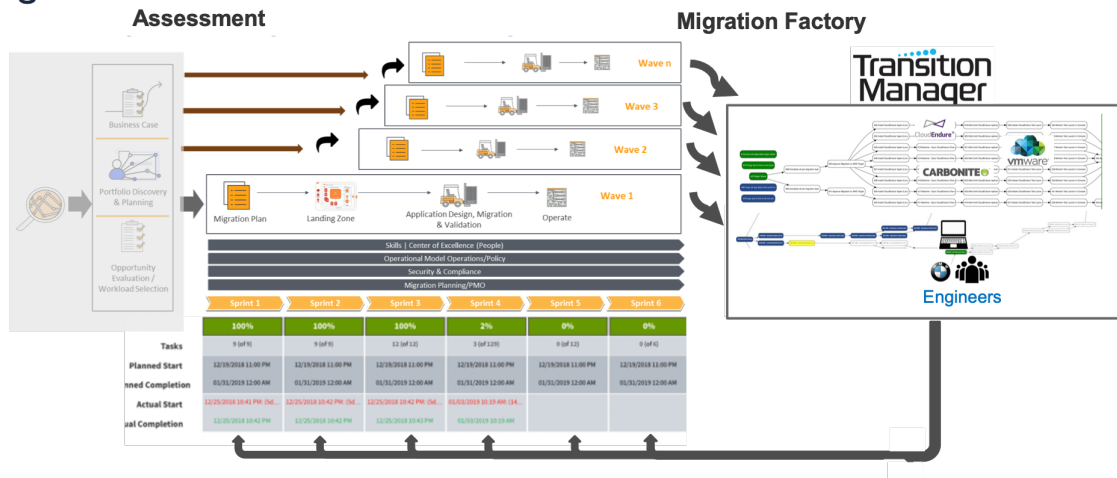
Assessment

Migration Factory

Business Case

Portfolio Discovery & Planning

Opportunity Evaluation / Workload Selection

Wave n

Wave 3

Wave 2

Wave 1

Migration Plan

Landing Zone

Application Design, Migration & Validation

Operate

Skills | Center of Excellence (People)

Operational Model Operations/Policy

Security & Compliance

Migration Planning/PMO

| | Sprint 1 | Sprint 2 | Sprint 3 | Sprint 4 | Sprint 5 | Sprint 6 |
|---|---|---|---|---|---|---|
| | 100% | 100% | 100% | 2% | 0% | 0% |
| Tasks | 9 (of 9) | 9 (of 9) | 12 (of 12) | 3 (of 129) | 0 (of 12) | 0 (of 6) |
| Planned Start | 12/19/2018 11:00 PM | 12/19/2018 11:00 PM | 12/19/2018 11:00 PM | 12/19/2018 11:00 PM | 12/19/2018 11:00 PM | 12/19/2018 11:00 PM |
| nned Completion | 01/31/2019 12:00 AM | 01/31/2019 12:00 AM | 01/31/2019 12:00 AM | 01/31/2019 12:00 AM | 01/31/2019 12:00 AM | 01/31/2019 12:00 AM |
| Actual Start | 12/25/2018 10:41 PM (Sd... | 12/25/2018 10:42 PM (Sd... | 12/25/2018 10:42 PM (Sd... | 01/03/2019 10:19 AM (14... | | |
| ual Completion | 12/25/2018 10:42 PM | 12/25/2018 10:42 PM | 12/25/2018 10:43 PM | 01/03/2019 10:19 AM | | |

Transition Manager

CloudEndure

vmware

CARBONITE

Engineers